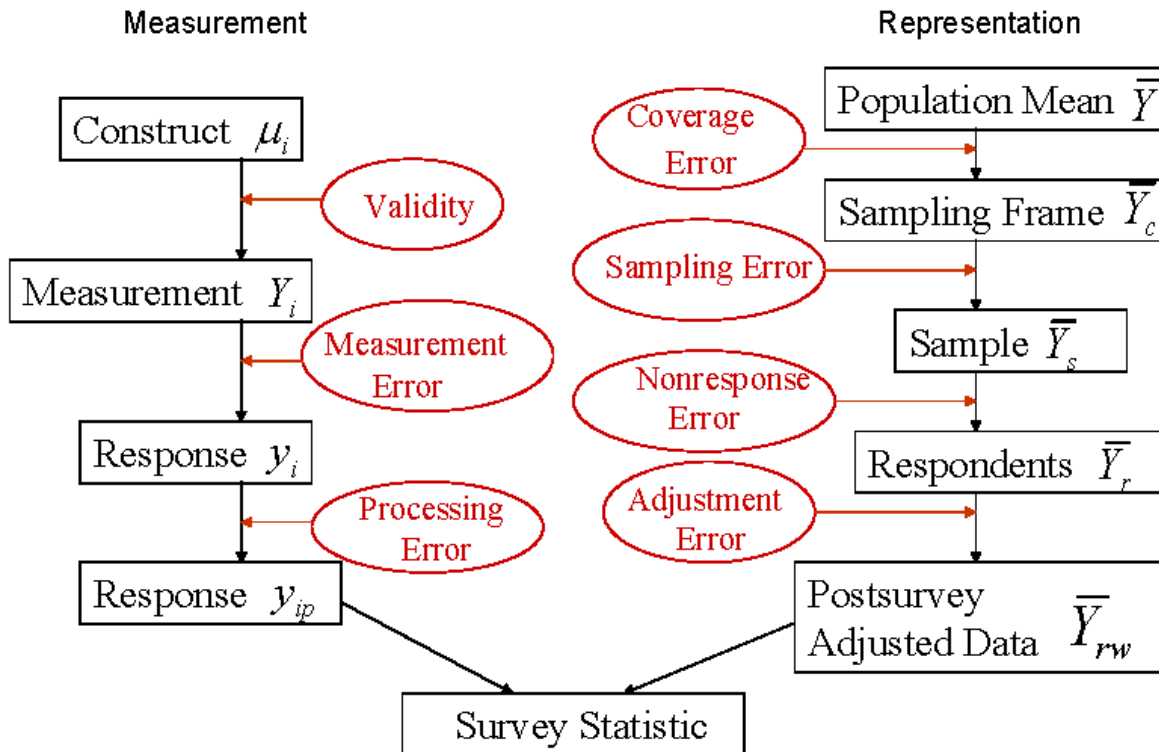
Measurement

Representation

Construct $\mu_i$

Validity

Measurement $Y_i$

Measurement Error

Response $y_i$

Processing Error

Response $y_{ip}$

Population Mean $\bar{Y}$

Coverage Error

Sampling Frame $\bar{Y}_c$

Sampling Error

Sample $\bar{Y}_s$

Nonresponse Error

Respondents $\bar{Y}_r$

Adjustment Error

Postsurvey Adjusted Data $\bar{Y}_{rw}$

Survey Statistic